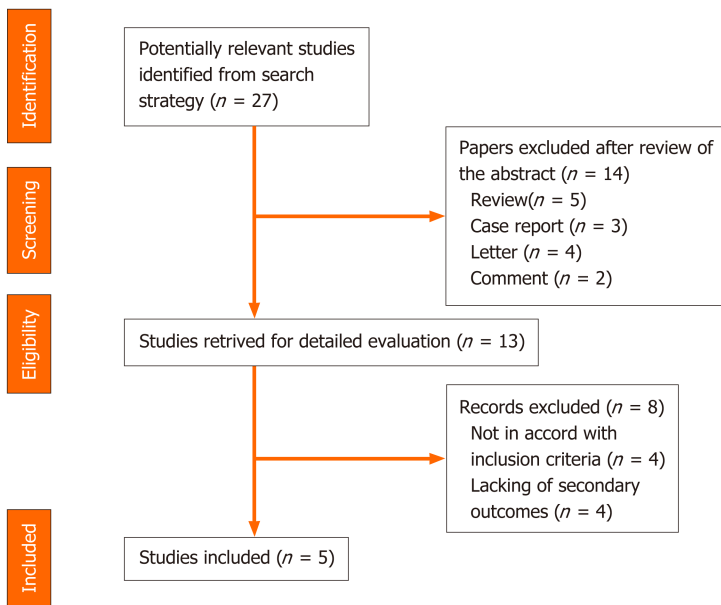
Identification

Potentially relevant studies identified from search strategy ($n$ = 27)

Screening

Papers excluded after review of the abstract ($n$ = 14)
Review($n$ = 5)
Case report ($n$ = 3)
Letter ($n$ = 4)
Comment ($n$ = 2)

Eligibility

Studies retrived for detailed evaluation ($n$ = 13)

Records excluded ($n$ = 8)
Not in accord with inclusion criteria ($n$ = 4)
Lacking of secondary outcomes ($n$ = 4)

Included

Studies included ($n$ = 5)